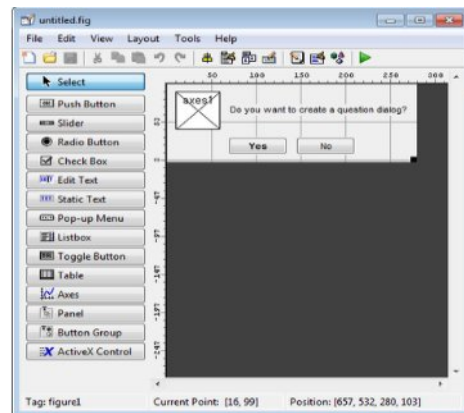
untitled.fig

File Edit View Layout Tools Help

Select
Push Button
Slider
Radio Button
Check Box
Edit Text
Static Text
Pop-up Menu
Listbox
Toggle Button
Table
Axes
Panel
Button Group
ActiveX Control

50 100 150 200 250 300

axes1

Do you want to create a question dialog?

Yes No

Tag: figure1 Current Point: [16, 99] Position: [657, 532, 280, 103]